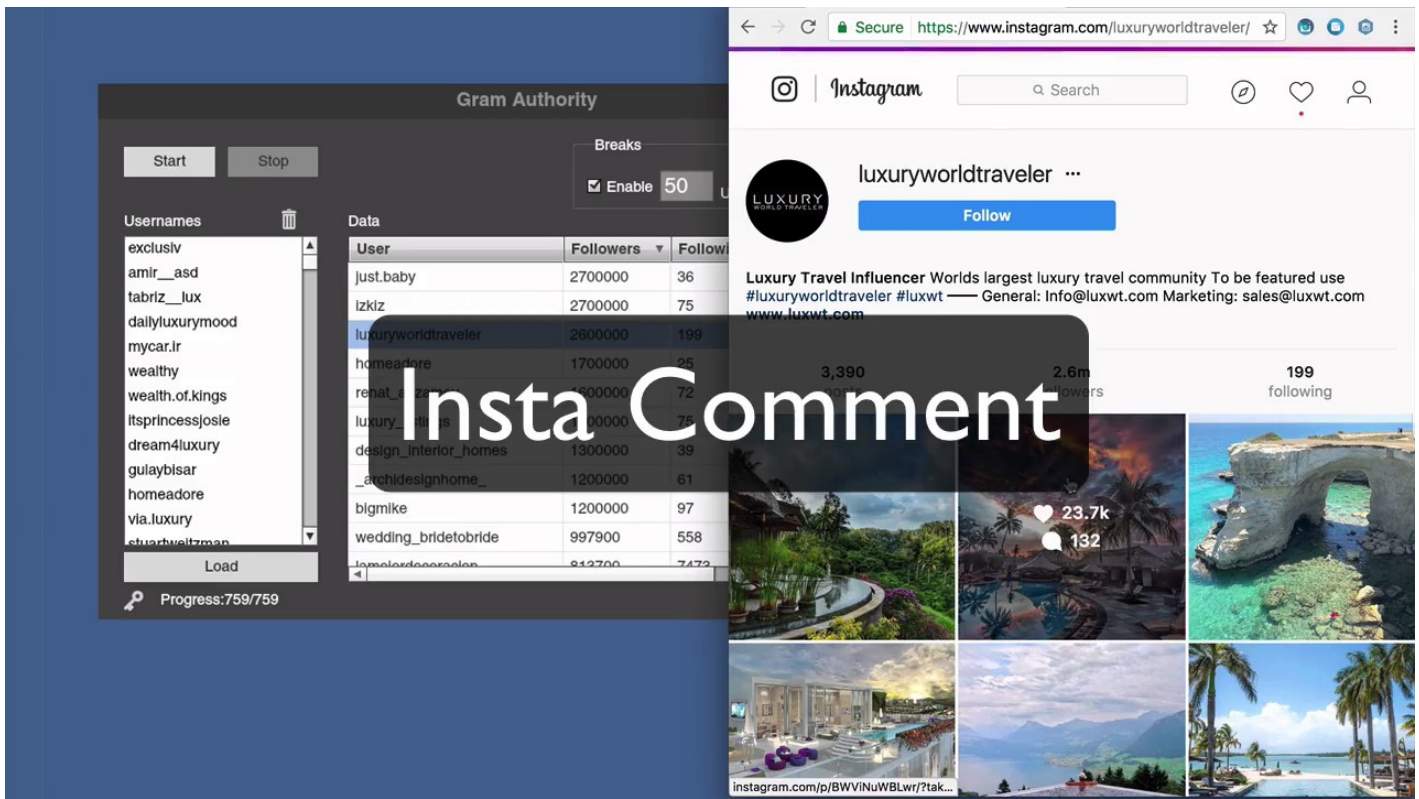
Gram Authority

Start Stop

Breaks

Enable 50

Usernames

exclusiv
amir__asd
tabriz__lux
dailyluxurymood
mycar.ir
wealthy
wealth.of.kings
itsprincessjosie
dream4luxury
gulaybisar
homeadore
via.luxury
stuartweitzman

Load

Progress:759/759

Data

| User | Followers | Followi |
|---|---|---|
| just.baby | 2700000 | 36 |
| izkiz | 2700000 | 75 |
| luxuryworldtraveler | 2600000 | 199 |
| homeadore | 1700000 | 25 |
| renat_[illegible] | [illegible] | 72 |
| luxury_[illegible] | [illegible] | 75 |
| design_interior_homes | 1300000 | 39 |
| _archidesignhome_ | 1200000 | 61 |
| bigmike | 1200000 | 97 |
| wedding_bridetobride | 997900 | 558 |
| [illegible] | 813700 | 7473 |

Secure https://www.instagram.com/luxuryworldtraveler/

Instagram

Search

LUXURY WORLD TRAVELER

luxuryworldtraveler ···

Follow

Luxury Travel Influencer Worlds largest luxury travel community To be featured use #luxuryworldtraveler #luxwt —— General: Info@luxwt.com Marketing: sales@luxwt.com www.luxwt.com

3,390 posts 2.6m followers 199 following

Insta Comment

23.7k
132

instagram.com/p/BWViNuWBLwr/?tak...